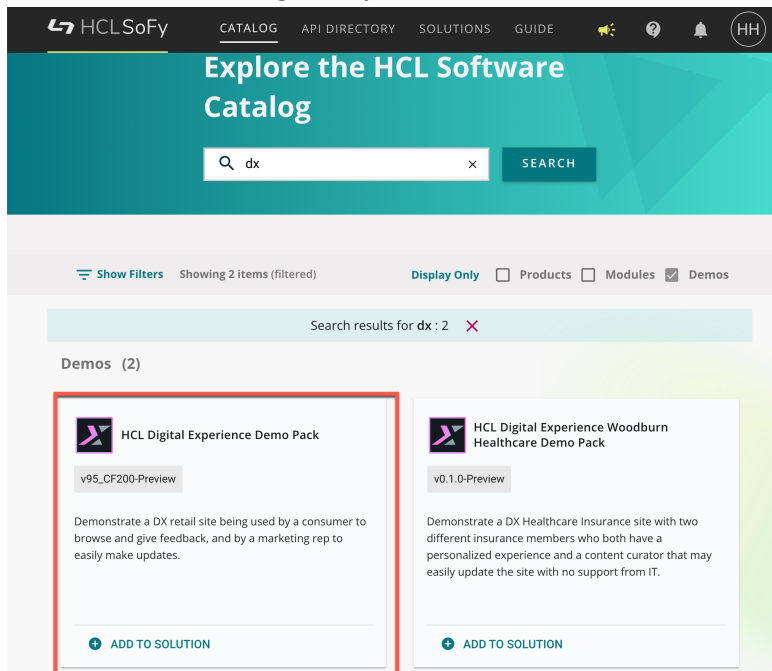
HCLSoFy CATALOG API DIRECTORY SOLUTIONS GUIDE HH

Explore the HCL Software Catalog

dx

SEARCH

Show Filters Showing 2 items (filtered) Display Only Products Modules Demos

Search results for **dx** : 2

Demos (2)

HCL Digital Experience Demo Pack

v95_CF200-Preview

Demonstrate a DX retail site being used by a consumer to browse and give feedback, and by a marketing rep to easily make updates.

ADD TO SOLUTION

HCL Digital Experience Woodburn Healthcare Demo Pack

v0.1.0-Preview

Demonstrate a DX Healthcare Insurance site with two different insurance members who both have a personalized experience and a content curator that may easily update the site with no support from IT.

ADD TO SOLUTION